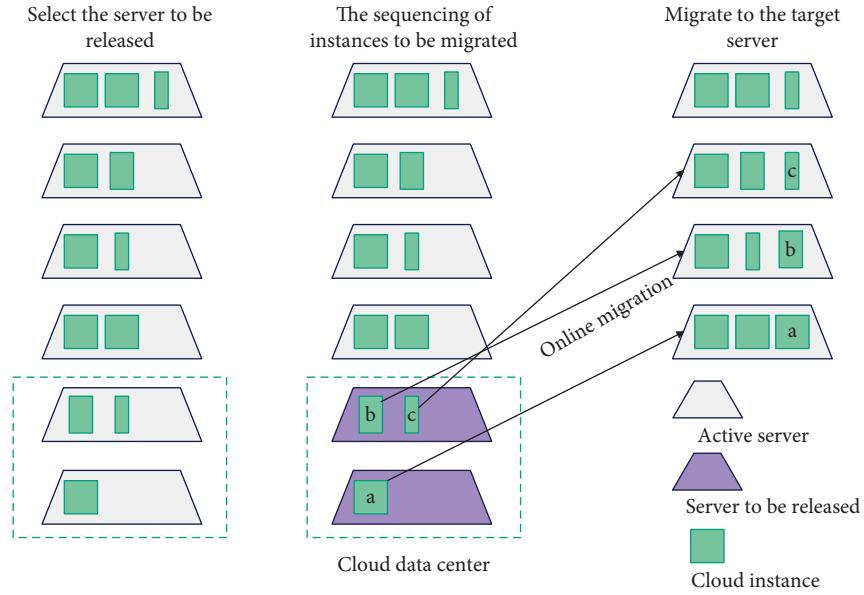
Select the server to be released

The sequencing of instances to be migrated

Migrate to the target server

c

b

a

Online migration

b

c

a

Active server

Server to be released

Cloud instance

Cloud data center